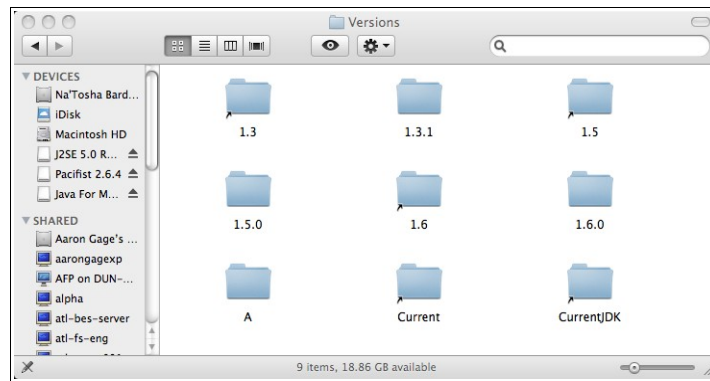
Versions

▼ DEVICES
Na'Tosha Bard...
iDisk
Macintosh HD
J2SE 5.0 R...
Pacifist 2.6.4
Java For M...

▼ SHARED
Aaron Gage's ...
aarongagexp
AFP on DUN-...
alpha
atl-bes-server
atl-fs-eng

1.3
1.3.1
1.5
1.5.0
1.6
1.6.0
A
Current
CurrentJDK

9 items, 18.86 GB available